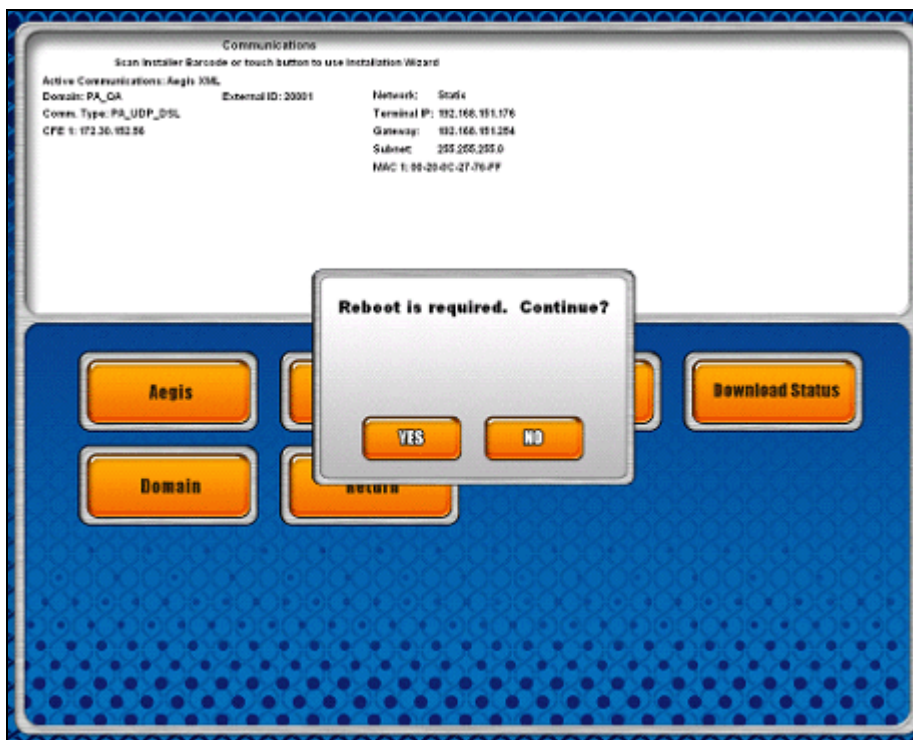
Communications
Scan Installer Barcode or touch button to use Installation Wizard

Active Communications: Aegis XML
Domain: PA_QA
External ID: 20001
Comm. Type: PA_UDP_DSL
CPE 1: 172.30.152.56

Network: Static
Terminal IP: 192.168.151.176
Gateway: 192.168.151.254
Subnet: 255.255.255.0
MAC 1: 00-20-0C-27-76-FF

Reboot is required. Continue?

YES
NO

Aegis
Download Status
Domain
Return